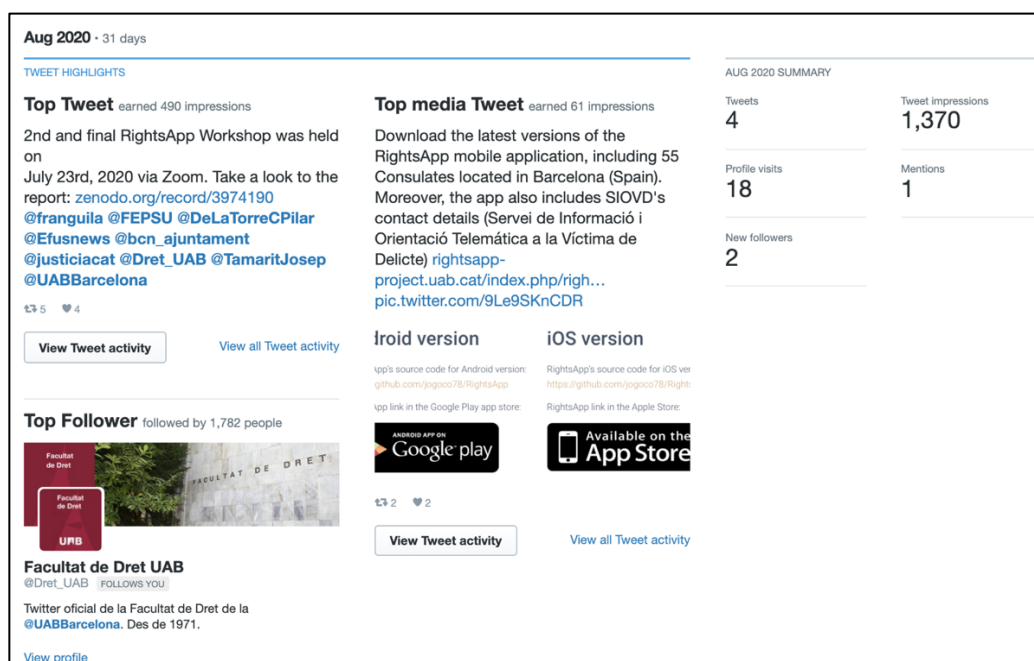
Aug 2020 · 31 days

TWEET HIGHLIGHTS

Top Tweet earned 490 impressions

2nd and final RightsApp Workshop was held on
July 23rd, 2020 via Zoom. Take a look to the report: zenodo.org/record/3974190 @franguila @FEPSU @DeLaTorreCPilar @Efusnews @bcn_ajuntament @justiciacat @Dret_UAB @TamaritJosep @UABBarcelona

5 4

View Tweet activity

View all Tweet activity

Top Follower followed by 1,782 people

Facultat de Dret

Facultat de Dret

UAB

FACULTAT DE DRET

Facultat de Dret UAB
@Dret_UAB FOLLOWS YOU

Twitter oficial de la Facultat de Dret de la @UABBarcelona. Des de 1971.

View profile

Top media Tweet earned 61 impressions

Download the latest versions of the RightsApp mobile application, including 55 Consulates located in Barcelona (Spain). Moreover, the app also includes SIOVD's contact details (Servei de Informació i Orientació Telemática a la Víctima de Delicte) rightsapp-project.uab.cat/index.php/righ… pic.twitter.com/9Le9SKnCDR

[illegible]droid version

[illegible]pp's source code for Android version: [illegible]github.com/jogoco78/RightsApp

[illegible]pp link in the Google Play app store:

ANDROID APP ON Google play

iOS version

RightsApp's source code for iOS ver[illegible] https://github.com/jogoco78/Right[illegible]

RightsApp link in the Apple Store:

Available on the App Store

2 2

View Tweet activity

View all Tweet activity

AUG 2020 SUMMARY

Tweets
4

Tweet impressions
1,370

Profile visits
18

Mentions
1

New followers
2